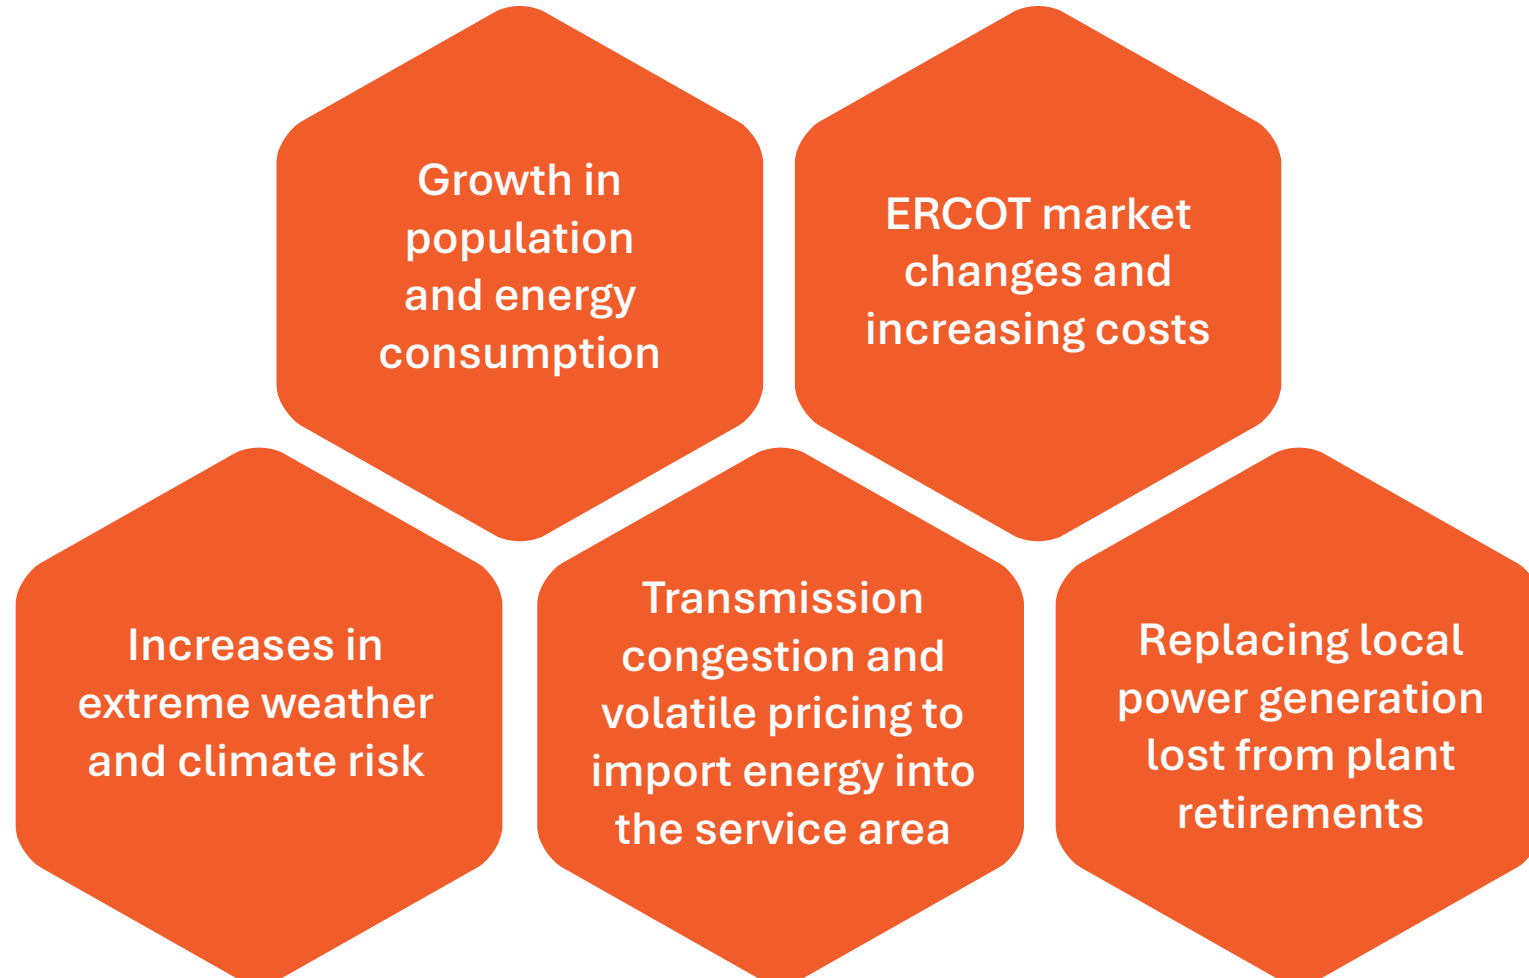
Growth in population and energy consumption

ERCOT market changes and increasing costs

Increases in extreme weather and climate risk

Transmission congestion and volatile pricing to import energy into the service area

Replacing local power generation lost from plant retirements